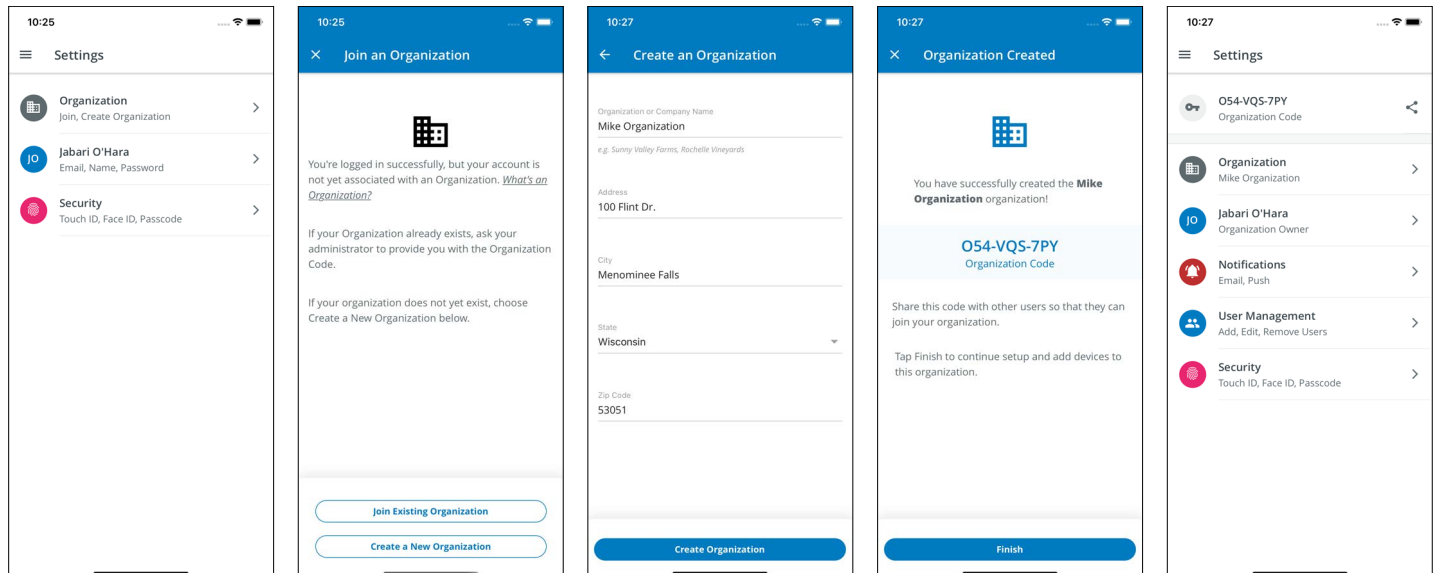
10:25

Settings

Organization
Join, Create Organization

JO
Jabari O'Hara
Email, Name, Password

Security
Touch ID, Face ID, Passcode

10:25

Join an Organization

You're logged in successfully, but your account is not yet associated with an Organization. *What's an Organization?*

If your Organization already exists, ask your administrator to provide you with the Organization Code.

If your organization does not yet exist, choose Create a New Organization below.

Join Existing Organization

Create a New Organization

10:27

Create an Organization

Organization or Company Name
Mike Organization
e.g. Sunny Valley Farms, Rochelle Vineyards

Address
100 Flint Dr.

City
Menominee Falls

State
Wisconsin

Zip Code
53051

Create Organization

10:27

Organization Created

You have successfully created the **Mike Organization** organization!

O54-VQS-7PY
Organization Code

Share this code with other users so that they can join your organization.

Tap Finish to continue setup and add devices to this organization.

Finish

10:27

Settings

O54-VQS-7PY
Organization Code

Organization
Mike Organization

JO
Jabari O'Hara
Organization Owner

Notifications
Email, Push

User Management
Add, Edit, Remove Users

Security
Touch ID, Face ID, Passcode